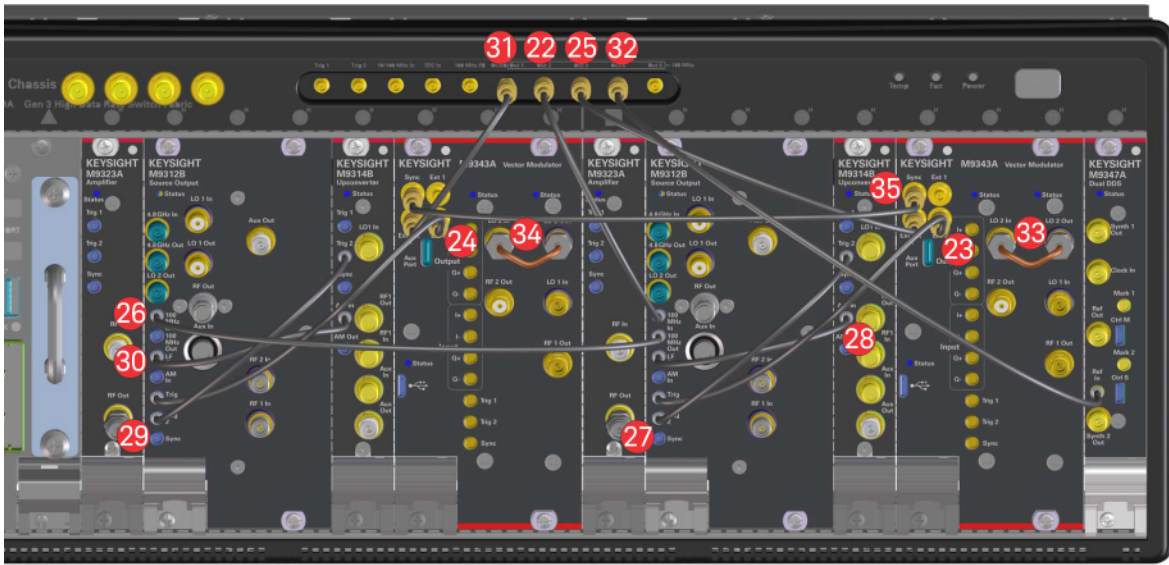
Chassis
Gen 3 High Data Rate Switch Fabric
Trig 1
Trig 2
Temp
Fan
Power
31 22 25 32
KEYSIGHT
M9323A
Amplifier
Status
Trig 1
Trig 2
Sync
RF In
RF Out
KEYSIGHT
M9312B
Source Output
Status
LO 1 In
Aux Out
4.8 GHz In
4.8 GHz Out
LO 1 Out
LO 2 Out
RF Out
100 MHz In
100 MHz Out
Aux In
AM In
Trig
Sync
RF 2 In
RF 1 In
KEYSIGHT
M9314B
Upconverter
Trig 1
Trig 2
LO1 In
RF1 Out
RF1 In
AM Out
Aux In
Aux Out
KEYSIGHT
M9343A
Vector Modulator
Sync
Ext 1
Status
Status
Aux Port
Output
LO 2 In
LO 2 Out
RF 2 Out
LO 1 In
RF 1 Out
Input
Trig 1
Trig 2
Sync
KEYSIGHT
M9323A
Amplifier
KEYSIGHT
M9312B
Source Output
KEYSIGHT
M9314B
Upconverter
KEYSIGHT
M9343A
Vector Modulator
KEYSIGHT
M9347A
Dual DDS
Status
Synth 1 Out
Clock In
Mark 1
Ref Out
Ctrl M
Mark 2
Ref In
Ctrl S
Synth 2 Out
24 34 35 23 33 26 30 29 27 28